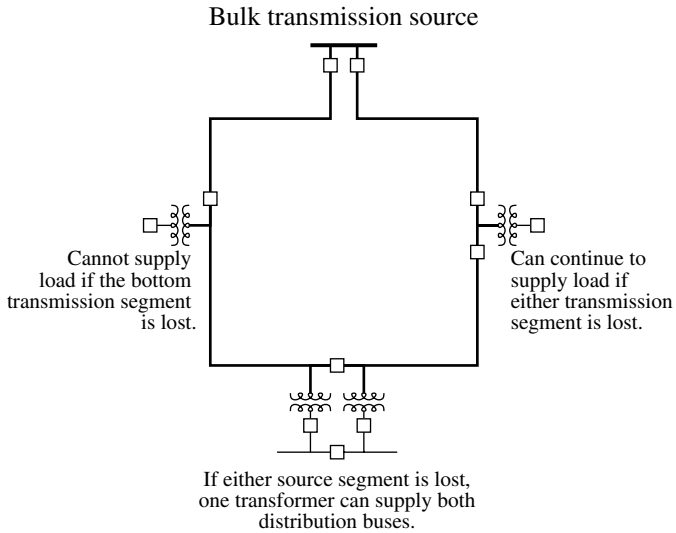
Bulk transmission source

Cannot supply load if the bottom transmission segment is lost.

Can continue to supply load if either transmission segment is lost.

If either source segment is lost, one transformer can supply both distribution buses.